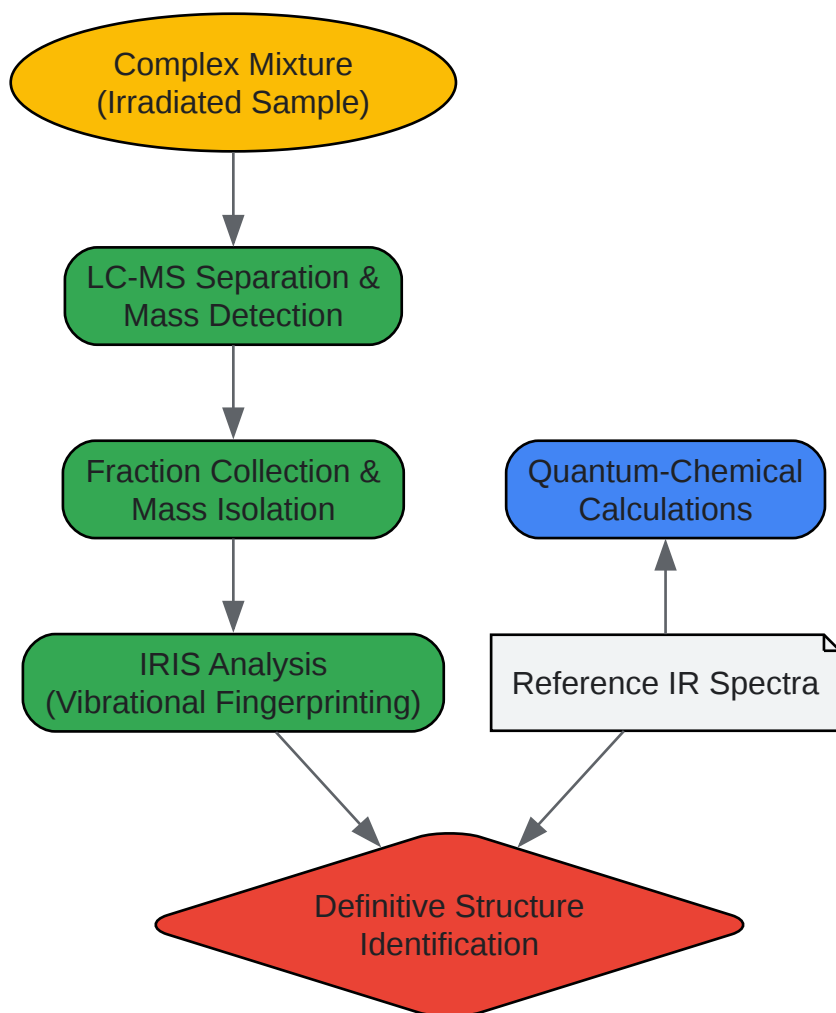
Complex Mixture
(Irradiated Sample)

LC-MS Separation &
Mass Detection

Fraction Collection &
Mass Isolation

IRIS Analysis
(Vibrational Fingerprinting)

Quantum-Chemical
Calculations

Reference IR Spectra

Definitive Structure
Identification